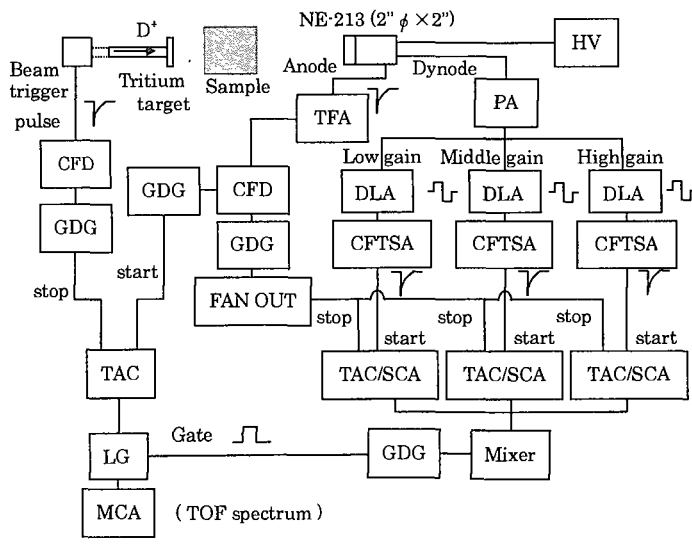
$D^+$
Tritium target
Sample
NE-213 (2" $\phi$ × 2")
HV
Beam trigger pulse
Anode
Dynode
TFA
PA
CFD
GDG
CFD
Low gain
Middle gain
High gain
DLA
DLA
DLA
GDG
GDG
CFTSA
CFTSA
CFTSA
start
stop
FAN OUT
stop
start
stop
start
stop
start
TAC
TAC/SCA
TAC/SCA
TAC/SCA
Gate
LG
GDG
Mixer
MCA
( TOF spectrum )